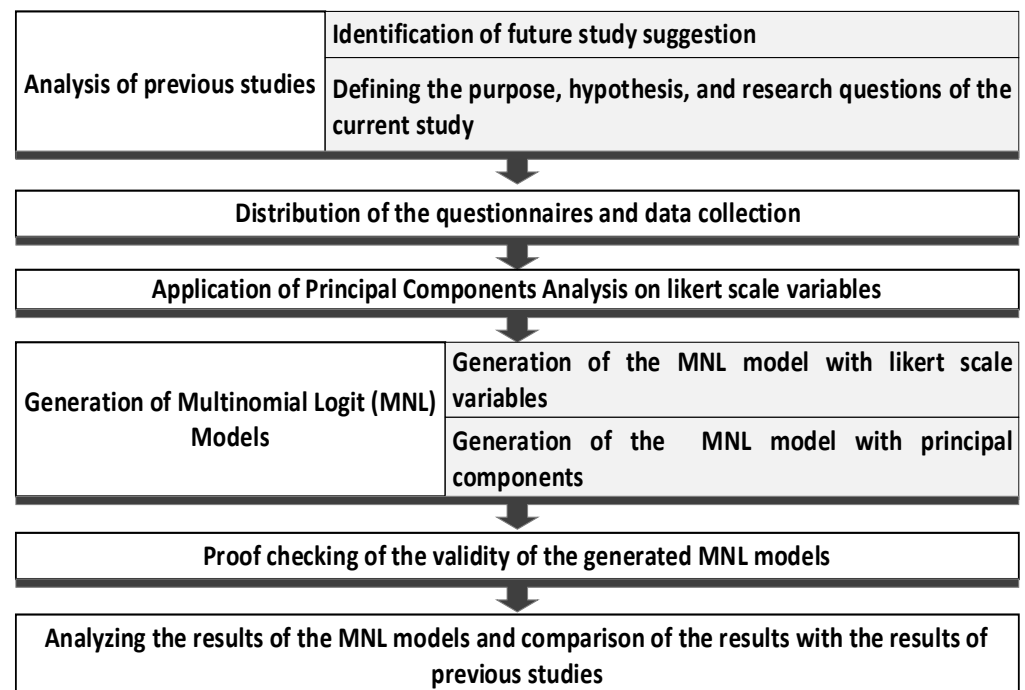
Analysis of previous studies

Identification of future study suggestion

Defining the purpose, hypothesis, and research questions of the current study

Distribution of the questionnaires and data collection

Application of Principal Components Analysis on likert scale variables

Generation of Multinomial Logit (MNL) Models

Generation of the MNL model with likert scale variables

Generation of the MNL model with principal components

Proof checking of the validity of the generated MNL models

Analyzing the results of the MNL models and comparison of the results with the results of previous studies